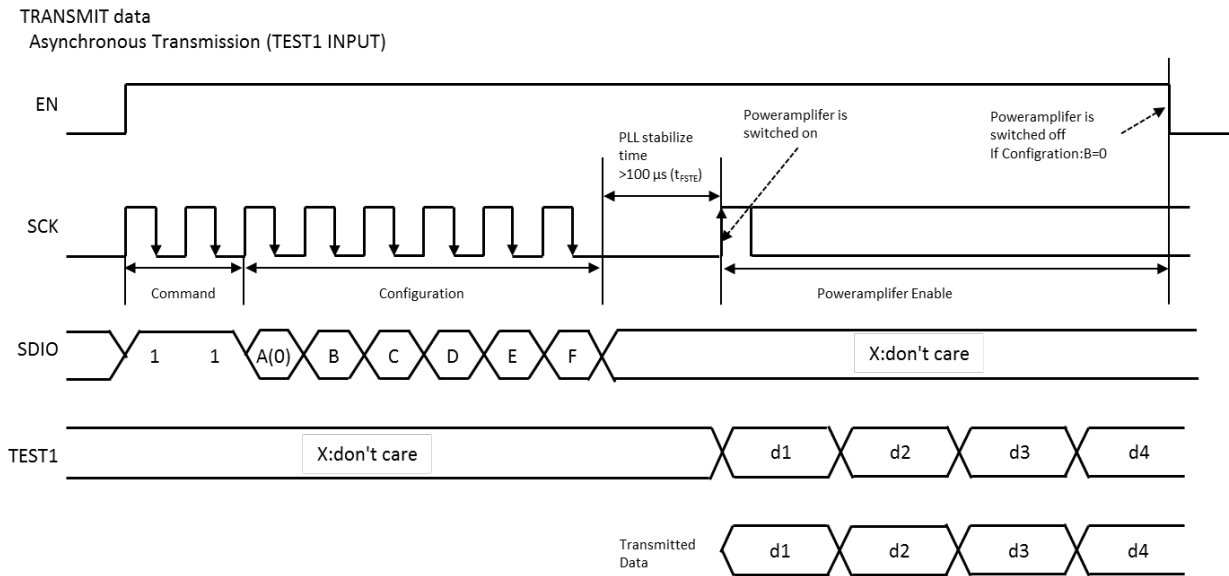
TRANSMIT data
Asynchronous Transmission (TEST1 INPUT)

EN

PLL stabilize time >100 µs ($t_{FSTE}$)

Poweramplifer is switched on

Poweramplifer is switched off If Configration:B=0

SCK

Command

Configuration

Poweramplifer Enable

SDIO

1

1

A(0)

B

C

D

E

F

X:don't care

TEST1

X:don't care

d1

d2

d3

d4

Transmitted Data

d1

d2

d3

d4